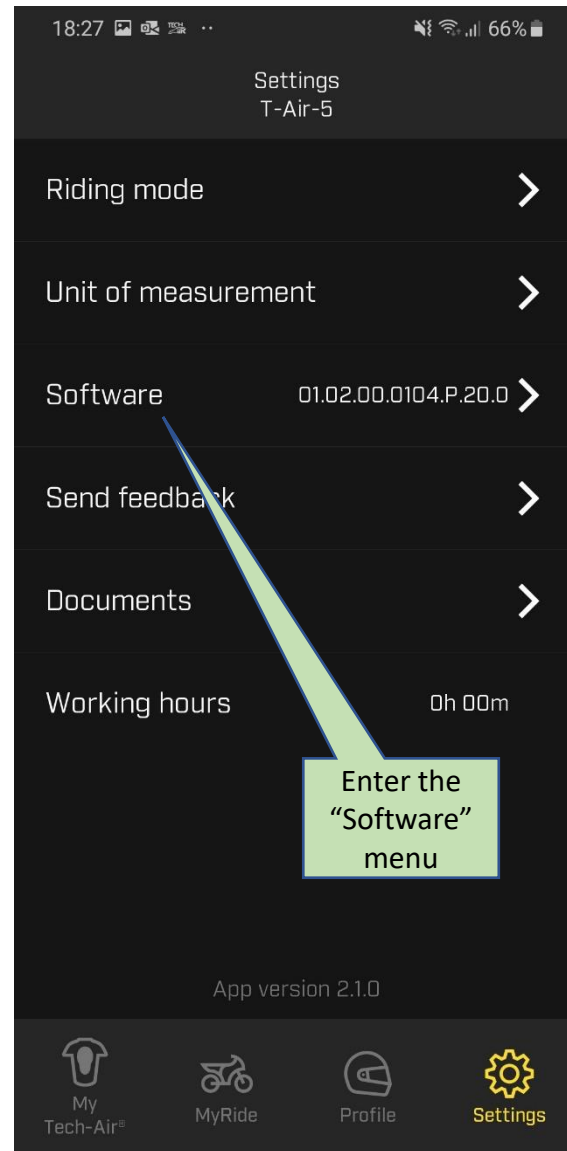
18:27 66%

Settings
T-Air-5

Riding mode

Unit of measurement

Software 01.02.00.0104.P.20.0

Send feedback

Documents

Working hours 0h 00m

Enter the "Software" menu

App version 2.1.0

My Tech-Air®
MyRide
Profile
Settings